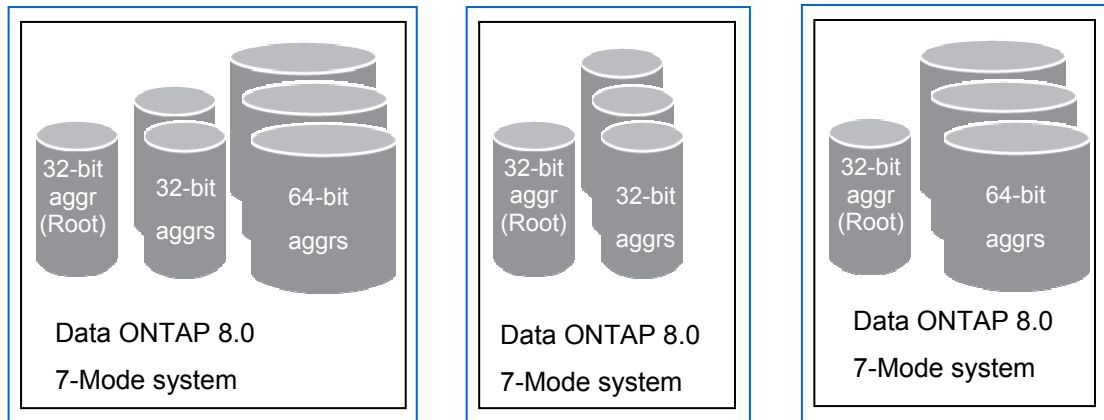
32-bit aggr (Root)

32-bit aggrs

64-bit aggrs

Data ONTAP 8.0

7-Mode system

32-bit aggr (Root)

32-bit aggrs

Data ONTAP 8.0

7-Mode system

32-bit aggr (Root)

64-bit aggrs

Data ONTAP 8.0

7-Mode system